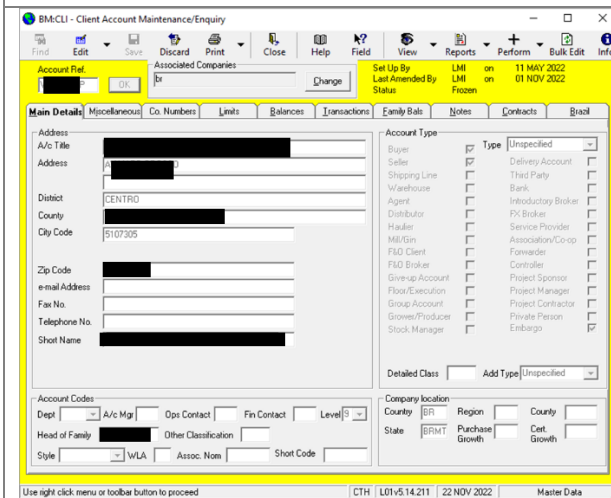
BM:CLI - Client Account Maintenance/Enquiry

Find Edit Save Discard Print Close Help Field View Reports Perform Bulk Edit Info

Account Ref.
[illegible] OK
Associated Companies
br
Change

Set Up By LMI on 11 MAY 2022
Last Amended By LMI on 01 NOV 2022
Status Frozen

Main Details | Miscellaneous | Co. Numbers | Limits | Balances | Transactions | Family Bals | Notes | Contracts | Brazil

Address
A/c Title
Address A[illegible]
District CENTRO
County
City Code 5107305
Zip Code
e-mail Address
Fax No.
Telephone No.
Short Name

Account Type
Buyer
Seller
Shipping Line
Warehouse
Agent
Distributor
Haulier
Mill/Gin
F&O Client
F&O Broker
Give-up Account
Floor/Execution
Group Account
Grower/Producer
Stock Manager
Type Unspecified
Delivery Account
Third Party
Bank
Introductory Broker
FX Broker
Service Provider
Association/Co-op
Forwarder
Controller
Project Sponsor
Project Manager
Project Contractor
Private Person
Embargo
Detailed Class
Add Type Unspecified

Account Codes
Dept A/c Mgr Ops Contact Fin Contact Level 9
Head of Family Other Classification
Style WLA Assoc. Nom Short Code

Company location
Country BR Region County
State BRMT Purchase Growth Cert. Growth

Use right click menu or toolbar button to proceed | CTH | L01v5.14.211 | 22 NOV 2022 | Master Data